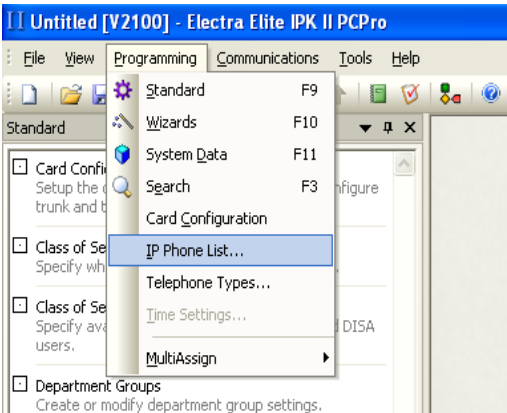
Untitled [V2100] - Electra Elite IPK II PCPro

File View Programming Communications Tools Help

Standard

Card Confi
Setup the
trunk and t
nfigure

Class of Se
Specify wh

Class of Se
Specify ava
users.
d DISA

Department Groups
Create or modify department group settings.

Standard F9
Wizards F10
System Data F11
Search F3
Card Configuration
IP Phone List...
Telephone Types...
Time Settings...
MultiAssign